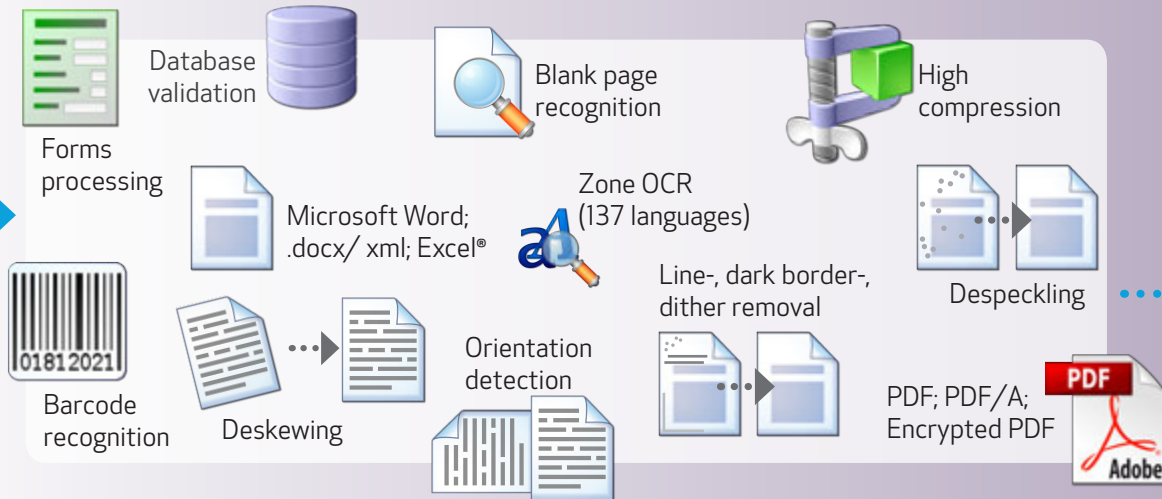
Database validation

Blank page recognition

High compression

Forms processing

Zone OCR (137 languages)

Microsoft Word; .docx/ xml; Excel®

Despeckling

Line-, dark border-, dither removal

01812021

Barcode recognition

Deskewing

Orientation detection

PDF; PDF/A; Encrypted PDF

PDF

Adobe